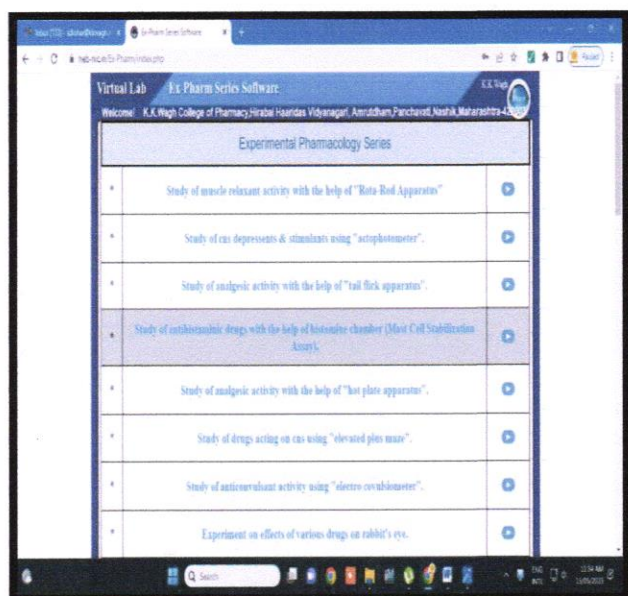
Virtual Lab Ex Pharm Series Software

K.K.Wagh

Welcome! K.K.Wagh College of Pharmacy,Hirabai Haaridas Vidyanagari, Amrutdham,Panchavati,Nashik,Maharashtra-4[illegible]

Experimental Pharmacology Series

| | | |
|---|---|---|
| * | Study of muscle relaxant activity with the help of "Rota-Rod Apparatus" | |
| * | Study of cns depressants & stimulants using "actophotometer". | |
| * | Study of analgesic activity with the help of "tail flick apparatus". | |
| * | Study of antihistaminic drugs with the help of histamine chamber (Mast Cell Stabilization Assay). | |
| * | Study of analgesic activity with the help of "hot plate apparatus". | |
| * | Study of drugs acting on cns using "elevated plus maze". | |
| * | Study of anticonvulsant activity using "electro covulsiometer". | |
| * | Experiment on effects of various drugs on rabbit's eye. | |

Search